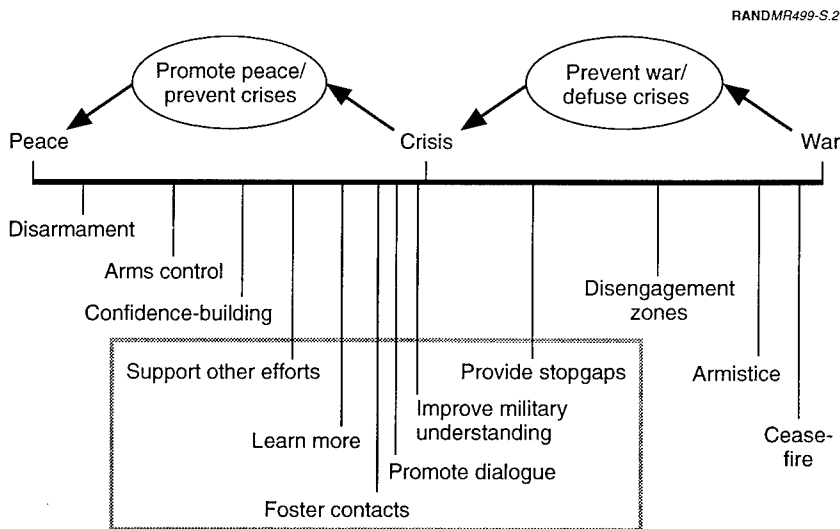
RANDMR499-S.2

Promote peace/ prevent crises

Prevent war/ defuse crises

Peace

Crisis

War

Disarmament

Arms control

Confidence-building

Disengagement zones

Support other efforts

Provide stopgaps

Armistice

Improve military understanding

Learn more

Cease-fire

Promote dialogue

Foster contacts